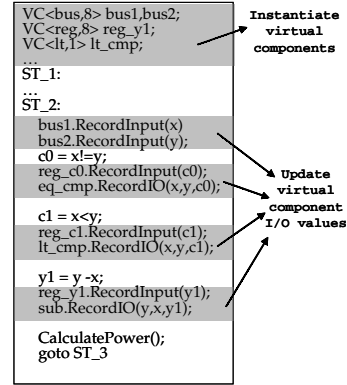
VC<bus,8> bus1,bus2;
VC<reg,8> reg_y1;
VC<lt,1> lt_cmp;
…
ST_1:
…
ST_2:
bus1.RecordInput(x)
bus2.RecordInput(y);
c0 = x!=y;
reg_c0.RecordInput(c0);
eq_cmp.RecordIO(x,y,c0);

c1 = x<y;
reg_c1.RecordInput(c1);
lt_cmp.RecordIO(x,y,c1);

y1 = y -x;
reg_y1.RecordInput(y1);
sub.RecordIO(y,x,y1);

CalculatePower();
goto ST_3

Instantiate virtual components

Update virtual component I/O values